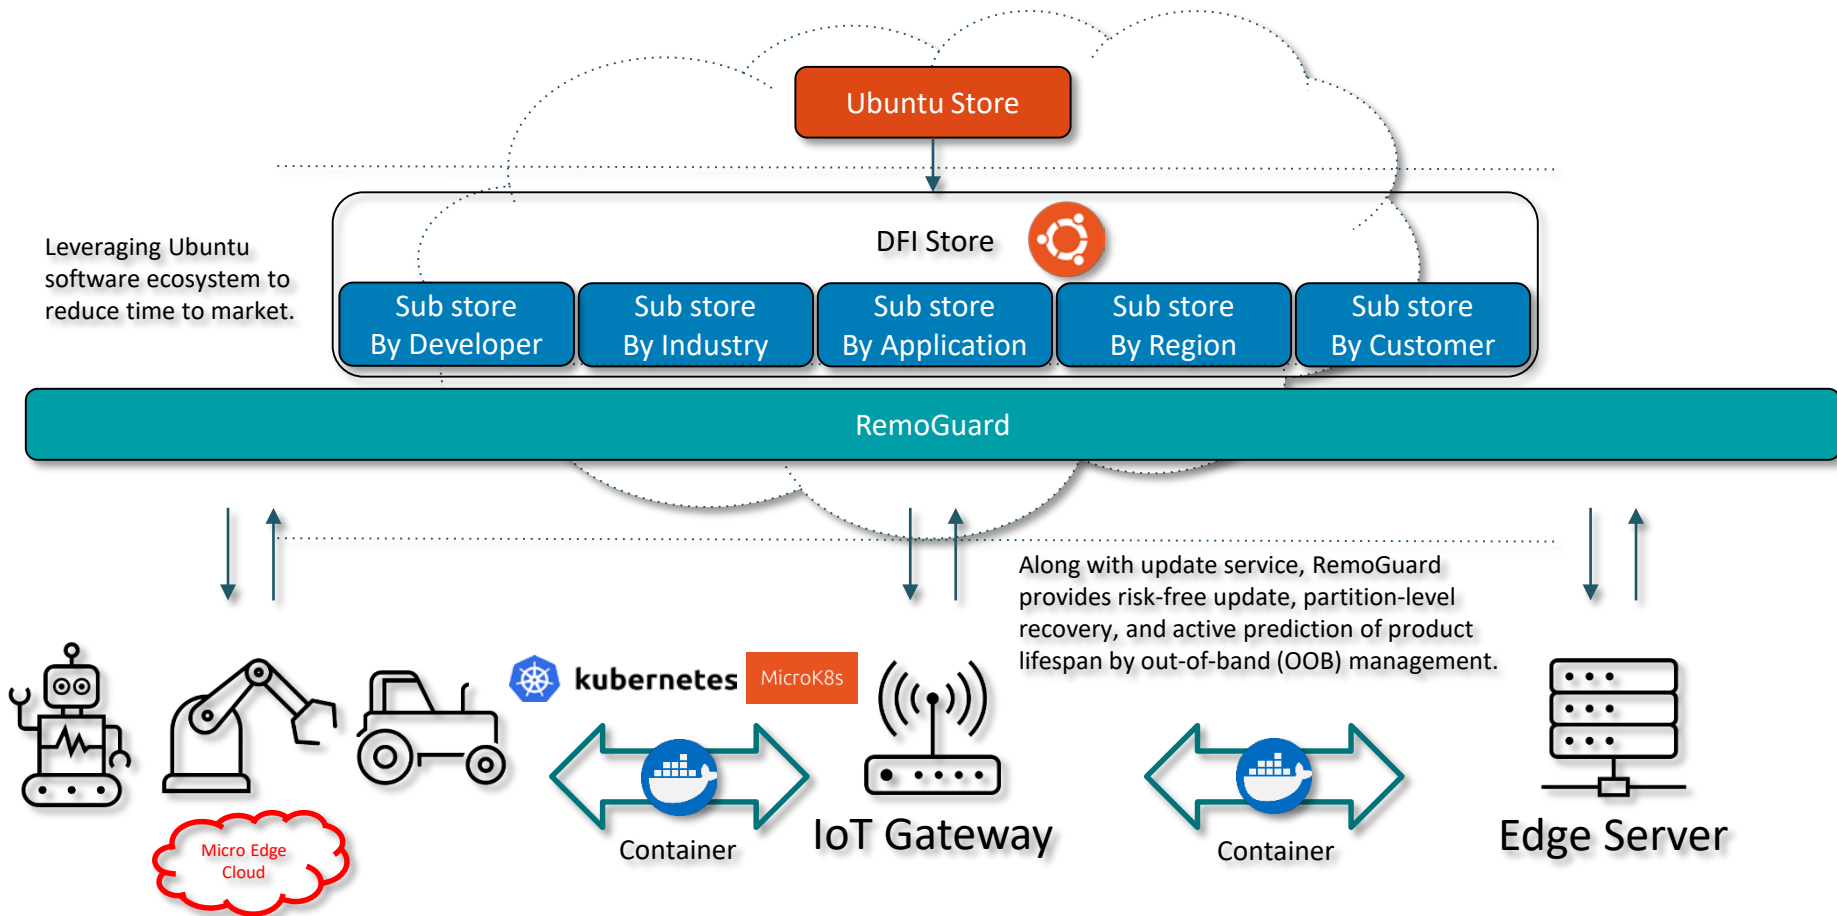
Ubuntu Store

DFI Store

Leveraging Ubuntu software ecosystem to reduce time to market.

Sub store By Developer

Sub store By Industry

Sub store By Application

Sub store By Region

Sub store By Customer

RemoGuard

Along with update service, RemoGuard provides risk-free update, partition-level recovery, and active prediction of product lifespan by out-of-band (OOB) management.

kubernetes

MicroK8s

Micro Edge Cloud

Container

IoT Gateway

Container

Edge Server